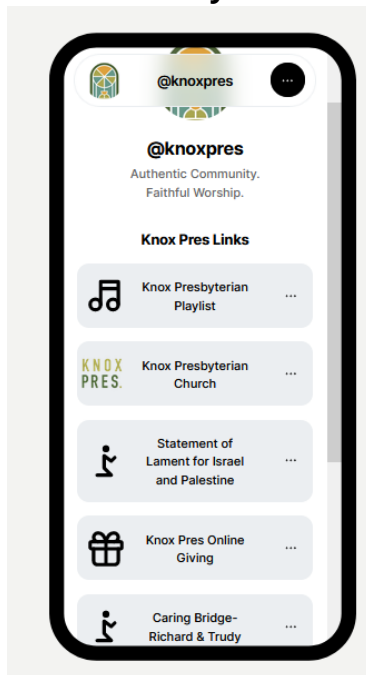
@knoxpres

···

@knoxpres

Authentic Community.
Faithful Worship.

Knox Pres Links

Knox Presbyterian Playlist ···

KNOX PRES.

Knox Presbyterian Church ···

Statement of Lament for Israel and Palestine ···

Knox Pres Online Giving ···

Caring Bridge-Richard & Trudy ···